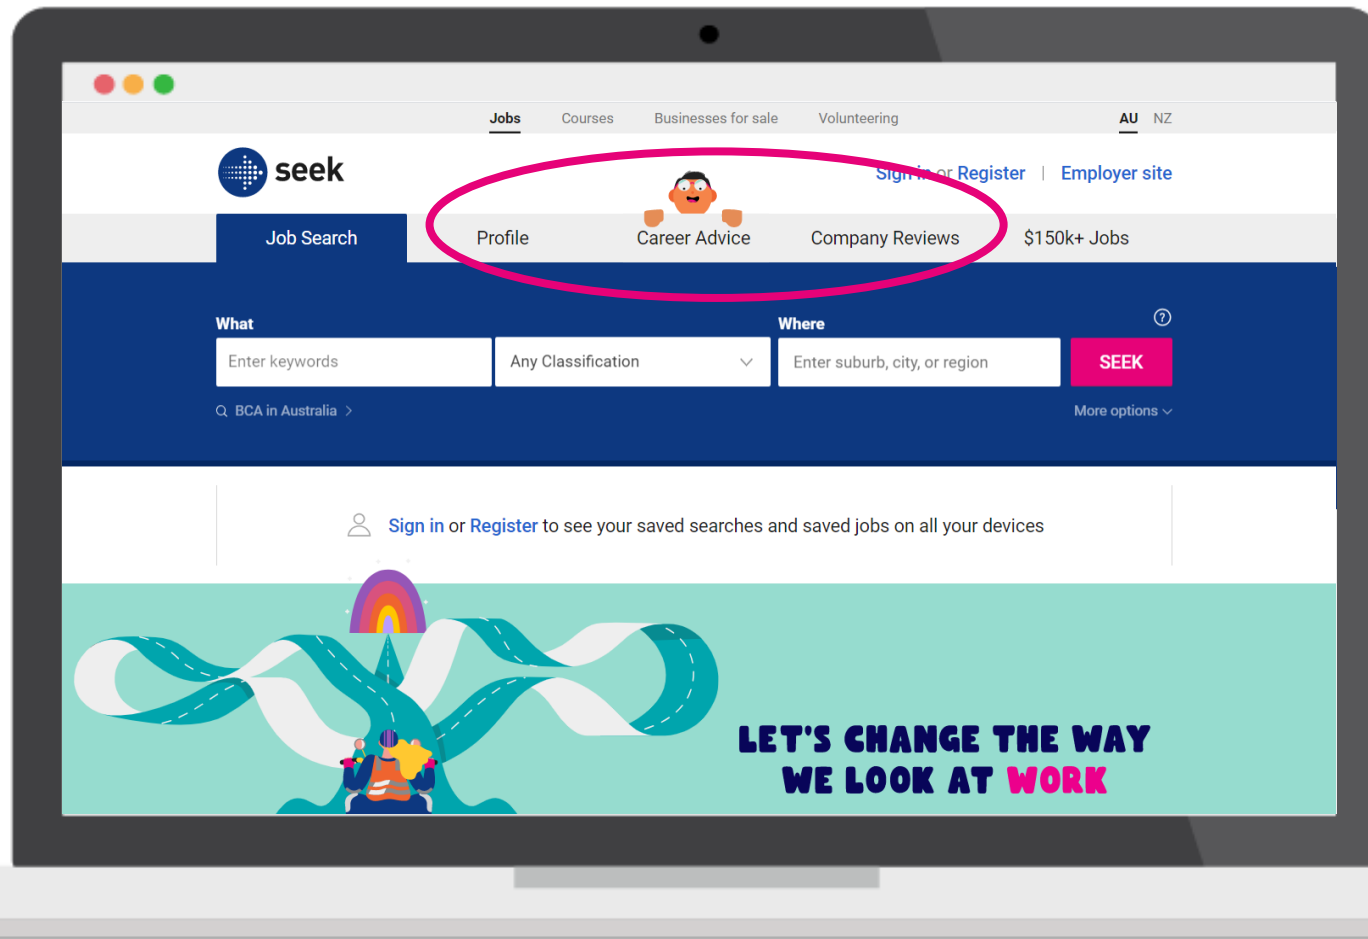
Jobs Courses Businesses for sale Volunteering AU NZ

seek

Sign in or Register | Employer site

Job Search Profile Career Advice Company Reviews $150k+ Jobs

What

Enter keywords

Any Classification

Where

Enter suburb, city, or region

SEEK

BCA in Australia

More options

Sign in or Register to see your saved searches and saved jobs on all your devices

LET'S CHANGE THE WAY WE LOOK AT WORK